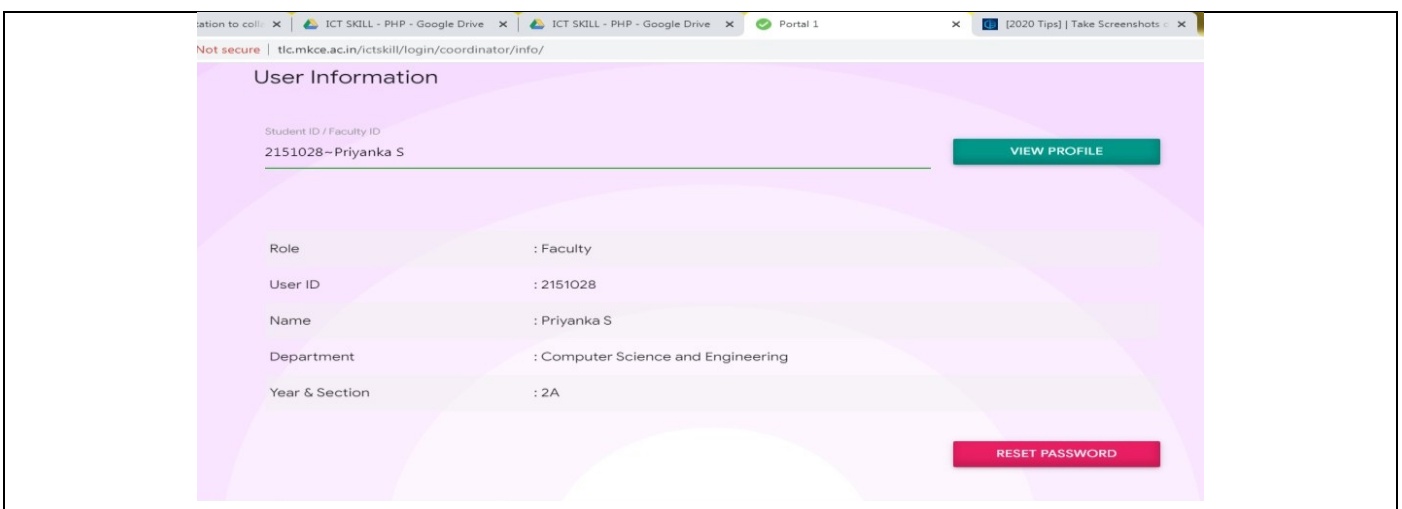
ation to coll ✕ | ICT SKILL - PHP - Google Drive ✕ | ICT SKILL - PHP - Google Drive ✕ | Portal 1 ✕ | [2020 Tips] | Take Screenshots ✕

Not secure | tlc.mkce.ac.in/ictskill/login/coordinator/info/

User Information

Student ID / Faculty ID
2151028~Priyanka S

VIEW PROFILE

| | |
|---|---|
| Role | : Faculty |
| User ID | : 2151028 |
| Name | : Priyanka S |
| Department | : Computer Science and Engineering |
| Year & Section | : 2A |

RESET PASSWORD